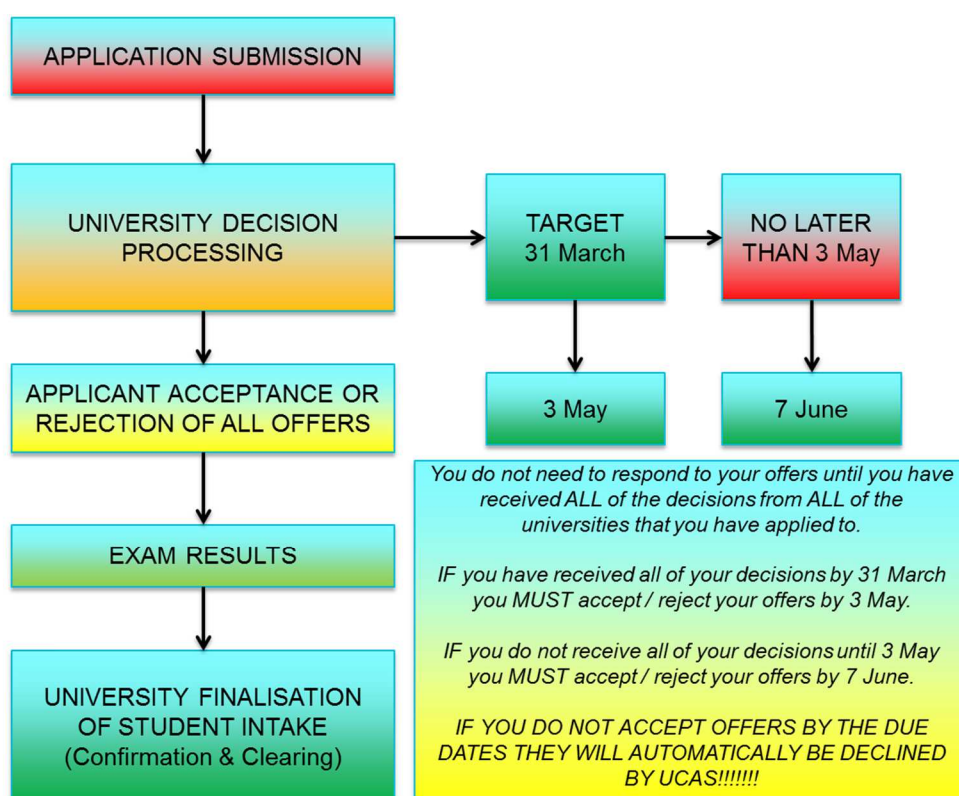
APPLICATION SUBMISSION

UNIVERSITY DECISION PROCESSING

TARGET 31 March

NO LATER THAN 3 May

3 May

7 June

APPLICANT ACCEPTANCE OR REJECTION OF ALL OFFERS

EXAM RESULTS

UNIVERSITY FINALISATION OF STUDENT INTAKE (Confirmation & Clearing)

You do not need to respond to your offers until you have received ALL of the decisions from ALL of the universities that you have applied to.

IF you have received all of your decisions by 31 March you MUST accept / reject your offers by 3 May.

IF you do not receive all of your decisions until 3 May you MUST accept / reject your offers by 7 June.

IF YOU DO NOT ACCEPT OFFERS BY THE DUE DATES THEY WILL AUTOMATICALLY BE DECLINED BY UCAS!!!!!!!